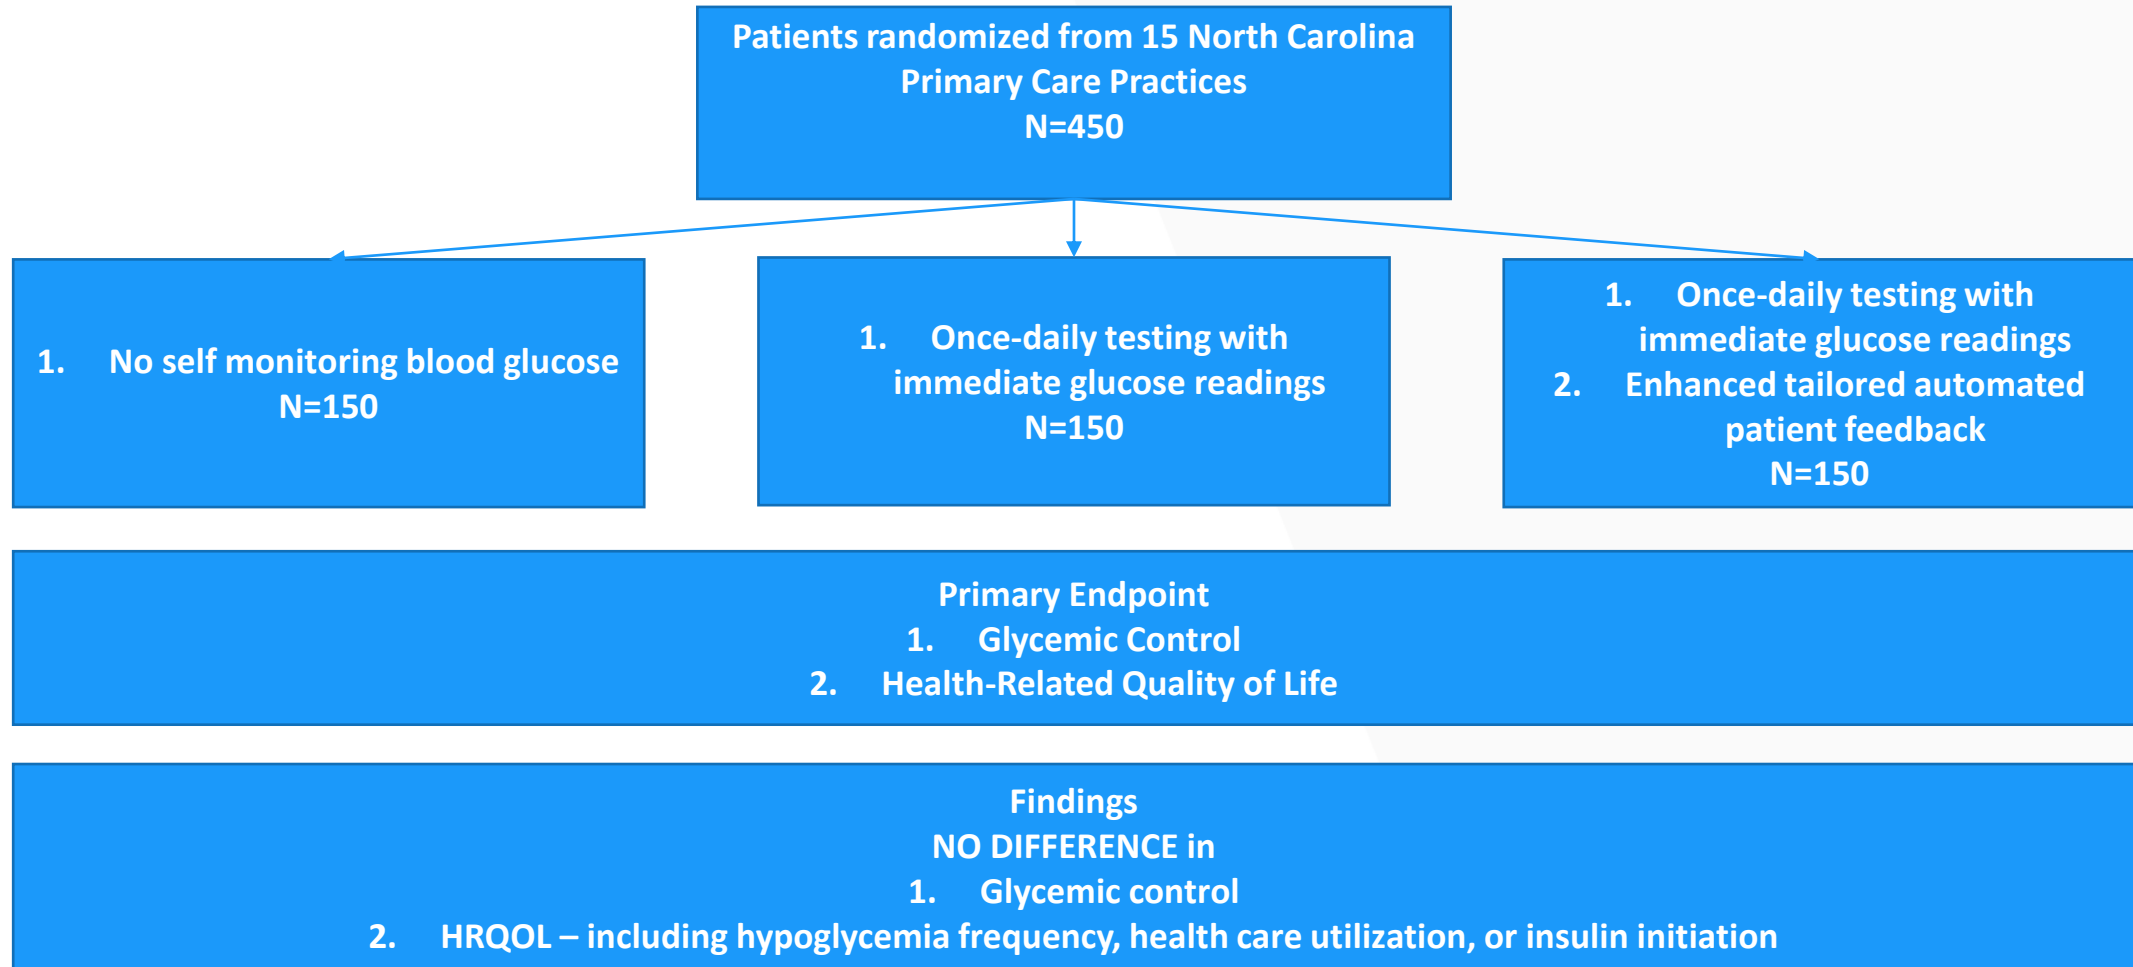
Patients randomized from 15 North Carolina Primary Care Practices
N=450

1. No self monitoring blood glucose
N=150

1. Once-daily testing with immediate glucose readings
N=150

1. Once-daily testing with immediate glucose readings
2. Enhanced tailored automated patient feedback
N=150

Primary Endpoint
1. Glycemic Control
2. Health-Related Quality of Life

Findings
NO DIFFERENCE in
1. Glycemic control
2. HRQOL – including hypoglycemia frequency, health care utilization, or insulin initiation